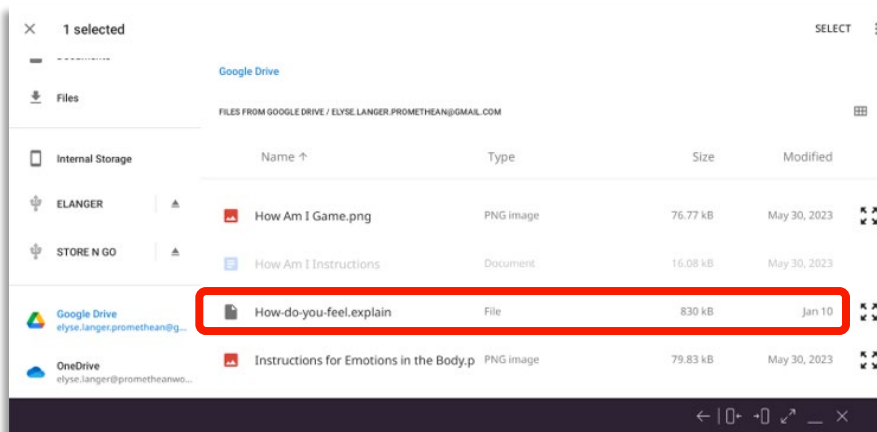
1 selected

SELECT

Files

Internal Storage

ELANGER

STORE N GO

Google Drive
elyse.langer.promethean@g...

OneDrive
elyse.langer@prometheanwo...

Google Drive

FILES FROM GOOGLE DRIVE / ELYSE.LANGER.PROMETHEAN@GMAIL.COM

| Name ↑ | Type | Size | Modified |
|---|---|---|---|
| How Am I Game.png | PNG image | 76.77 kB | May 30, 2023 |
| How Am I Instructions | Document | 16.08 kB | May 30, 2023 |
| How-do-you-feel.explain | File | 830 kB | Jan 10 |
| Instructions for Emotions in the Body.p | PNG image | 79.83 kB | May 30, 2023 |